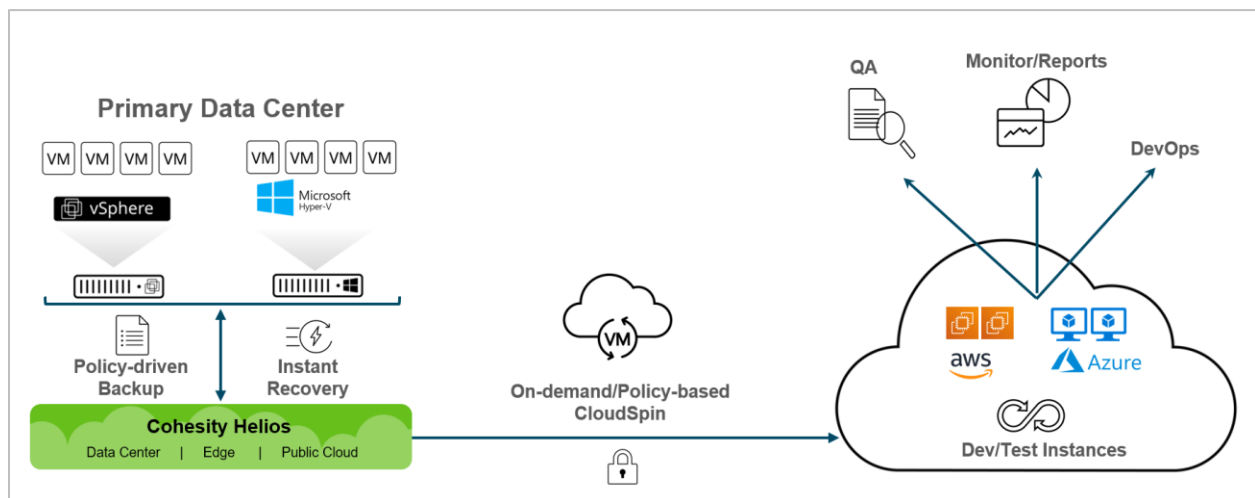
Primary Data Center

VM VM VM VM

VM VM VM VM

vSphere

Microsoft
Hyper-V

Policy-driven Backup

Instant Recovery

Cohesity Helios
Data Center | Edge | Public Cloud

VM

On-demand/Policy-based CloudSpin

QA

Monitor/Reports

DevOps

aws

Azure

Dev/Test Instances